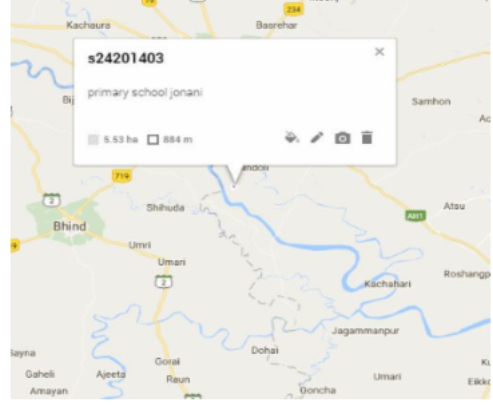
Kachaura
Baerehar
234
s24201403
×
primary school jonani
Samhon
Bij
Ac
5.53 ha
884 m
Jandoli
719
2
Shihuda
AH1
Atsu
Bhind
Umri
Umari
2
Roshangp
Kachahari
Jagammanpur
Sayna
Dohai
Gorai
Gaheli
Ajeeta
Raun
Umari
Amayan
Doncha
Eikko
234